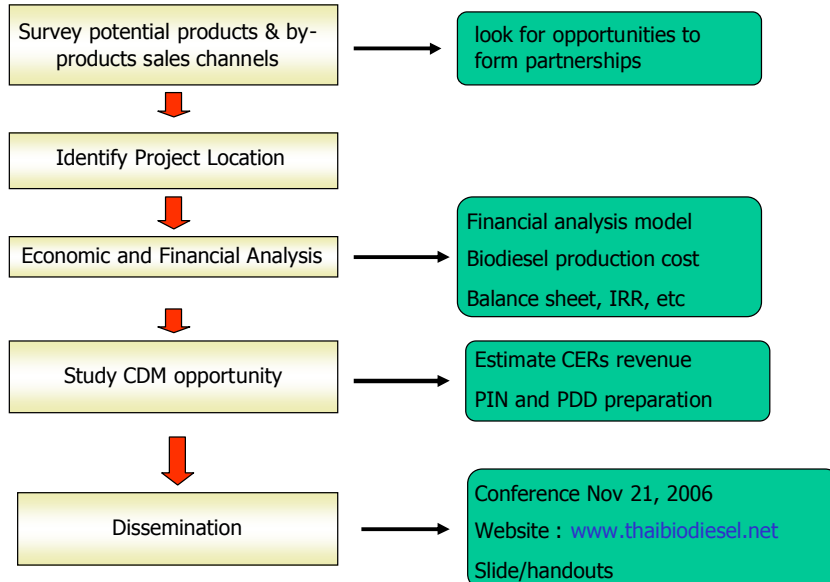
Survey potential products & by-products sales channels

look for opportunities to form partnerships

Identify Project Location

Economic and Financial Analysis

Financial analysis model

Biodiesel production cost

Balance sheet, IRR, etc

Study CDM opportunity

Estimate CERs revenue

PIN and PDD preparation

Dissemination

Conference Nov 21, 2006

Website : www.thaibiodiesel.net

Slide/handouts